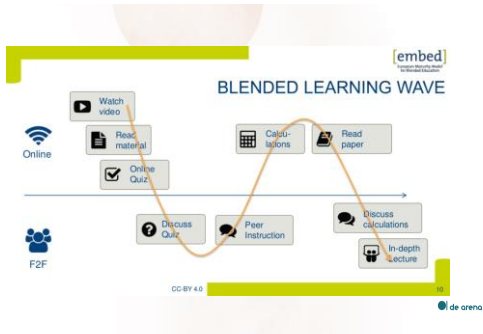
[embed]
European Maturity Model for Blended Education

BLENDED LEARNING WAVE

Online

Watch video

Read material

Online Quiz

Calculations

Read paper

F2F

Discuss Quiz

Peer Instruction

Discuss calculations

In-depth Lecture

CC-BY 4.0

10

de arena